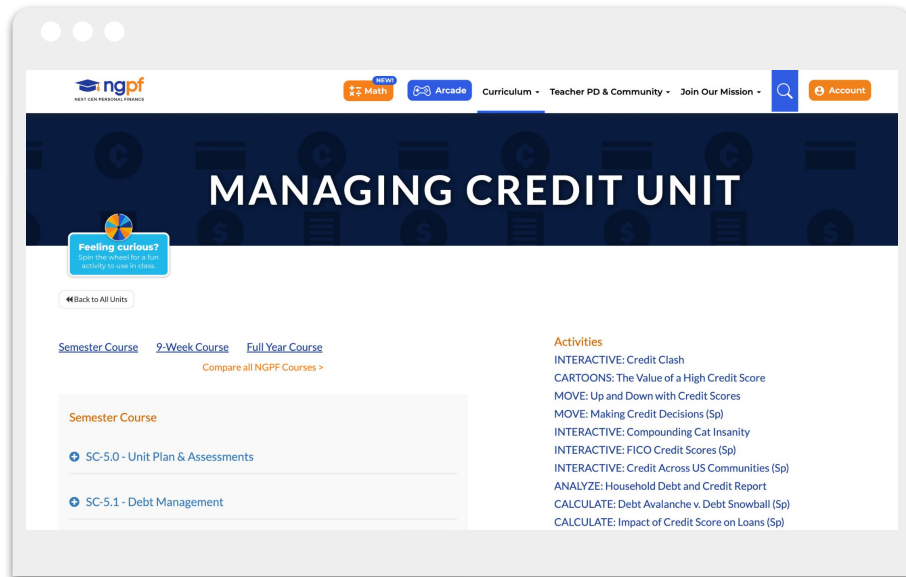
ngpf
NEXT GEN PERSONAL FINANCE

NEW!
Math
Arcade
Curriculum
Teacher PD & Community
Join Our Mission
Account

MANAGING CREDIT UNIT

Feeling curious?
Spin the wheel for a fun activity to use in class.

Back to All Units

Semester Course 9-Week Course Full Year Course
Compare all NGPF Courses >

Semester Course

SC-5.0 - Unit Plan & Assessments

SC-5.1 - Debt Management

Activities
INTERACTIVE: Credit Clash
CARTOONS: The Value of a High Credit Score
MOVE: Up and Down with Credit Scores
MOVE: Making Credit Decisions (Sp)
INTERACTIVE: Compounding Cat Insanity
INTERACTIVE: FICO Credit Scores (Sp)
INTERACTIVE: Credit Across US Communities (Sp)
ANALYZE: Household Debt and Credit Report
CALCULATE: Debt Avalanche v. Debt Snowball (Sp)
CALCULATE: Impact of Credit Score on Loans (Sp)